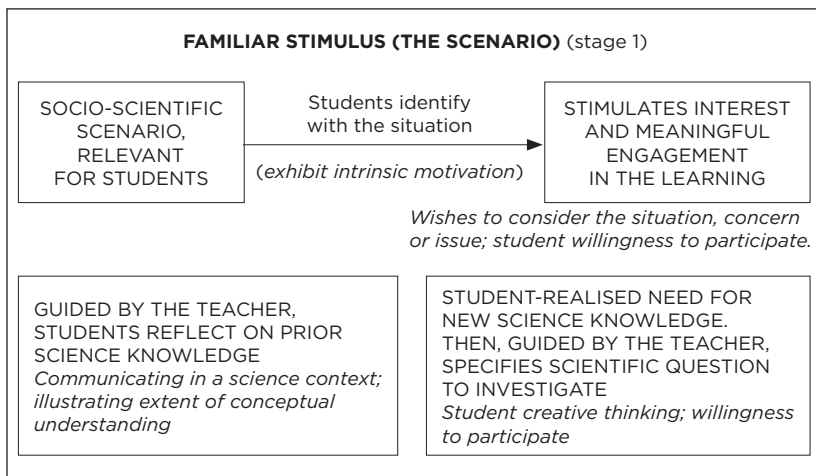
**FAMILIAR STIMULUS (THE SCENARIO)** (stage 1)

SOCIO-SCIENTIFIC SCENARIO, RELEVANT FOR STUDENTS

Students identify with the situation

(*exhibit intrinsic motivation*)

STIMULATES INTEREST AND MEANINGFUL ENGAGEMENT IN THE LEARNING

*Wishes to consider the situation, concern or issue; student willingness to participate.*

GUIDED BY THE TEACHER, STUDENTS REFLECT ON PRIOR SCIENCE KNOWLEDGE
*Communicating in a science context; illustrating extent of conceptual understanding*

STUDENT-REALISED NEED FOR NEW SCIENCE KNOWLEDGE. THEN, GUIDED BY THE TEACHER, SPECIFIES SCIENTIFIC QUESTION TO INVESTIGATE
*Student creative thinking; willingness to participate*